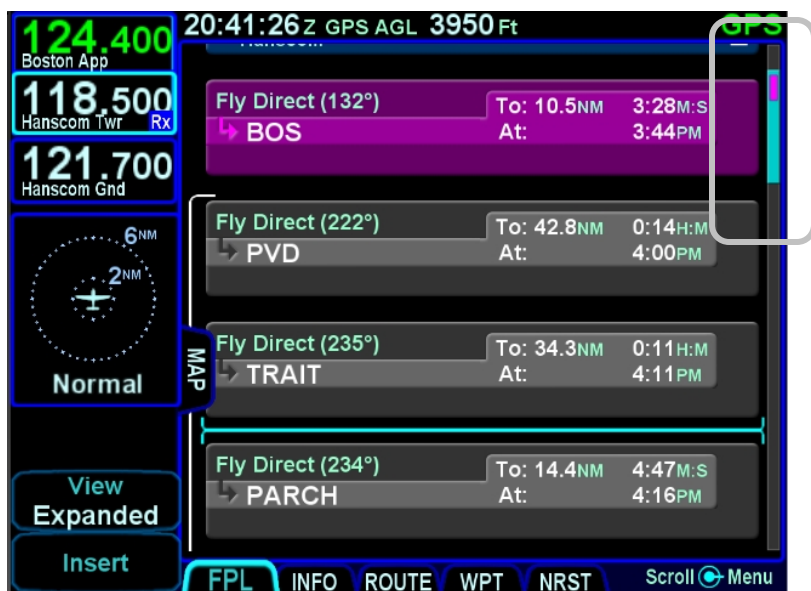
124.400
Boston App

118.500
Hanscom Twr Rx

121.700
Hanscom Gnd

6NM
2NM

Normal

View
Expanded

Insert

20:41:26Z GPS AGL 3950Ft GPS

Hanscom

MAP

Fly Direct (132°)
BOS
To: 10.5NM 3:28M:S
At: 3:44PM

Fly Direct (222°)
PVD
To: 42.8NM 0:14H:M
At: 4:00PM

Fly Direct (235°)
TRAIT
To: 34.3NM 0:11H:M
At: 4:11PM

Fly Direct (234°)
PARCH
To: 14.4NM 4:47M:S
At: 4:16PM

FPL INFO ROUTE WPT NRST Scroll Menu